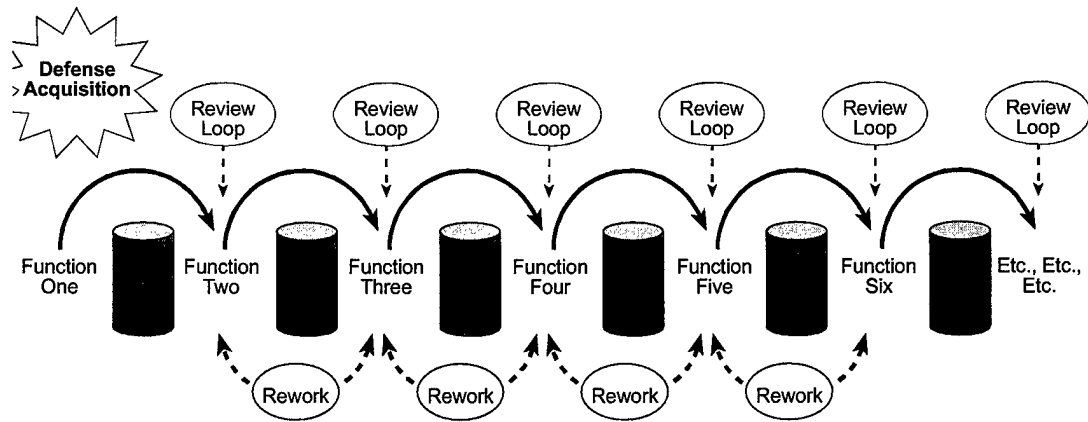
Defense Acquisition

Review Loop

Review Loop

Review Loop

Review Loop

Review Loop

Review Loop

Function One

Function Two

Function Three

Function Four

Function Five

Function Six

Etc., Etc., Etc.

Rework

Rework

Rework

Rework